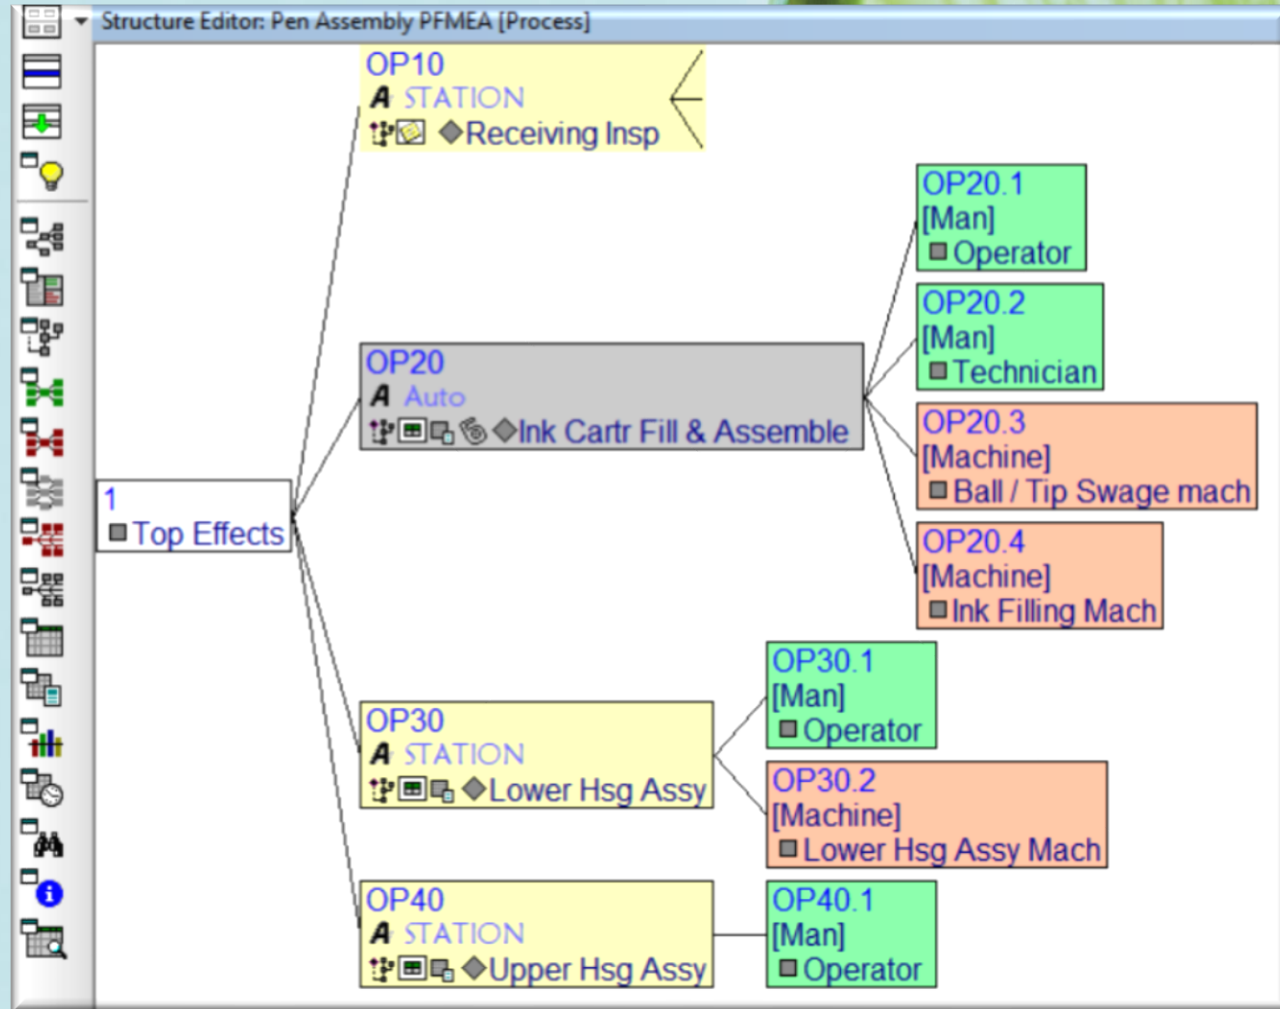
Structure Editor: Pen Assembly PFMEA [Process]

1
Top Effects

OP10
A STATION
Receiving Insp

OP20
A Auto
Ink Cartr Fill & Assemble

OP20.1
[Man]
Operator

OP20.2
[Man]
Technician

OP20.3
[Machine]
Ball / Tip Swage mach

OP20.4
[Machine]
Ink Filling Mach

OP30
A STATION
Lower Hsg Assy

OP30.1
[Man]
Operator

OP30.2
[Machine]
Lower Hsg Assy Mach

OP40
A STATION
Upper Hsg Assy

OP40.1
[Man]
Operator